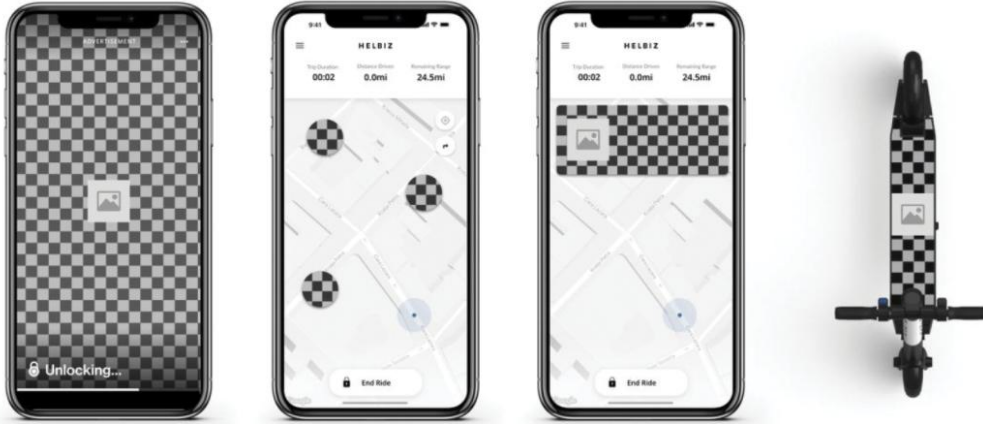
ADVERTISEMENT

Unlocking...

9:41

HELBIZ

Trip Duration
00:02

Distance Driven
0.0mi

Remaining Range
24.5mi

End Ride

9:41

HELBIZ

Trip Duration
00:02

Distance Driven
0.0mi

Remaining Range
24.5mi

End Ride